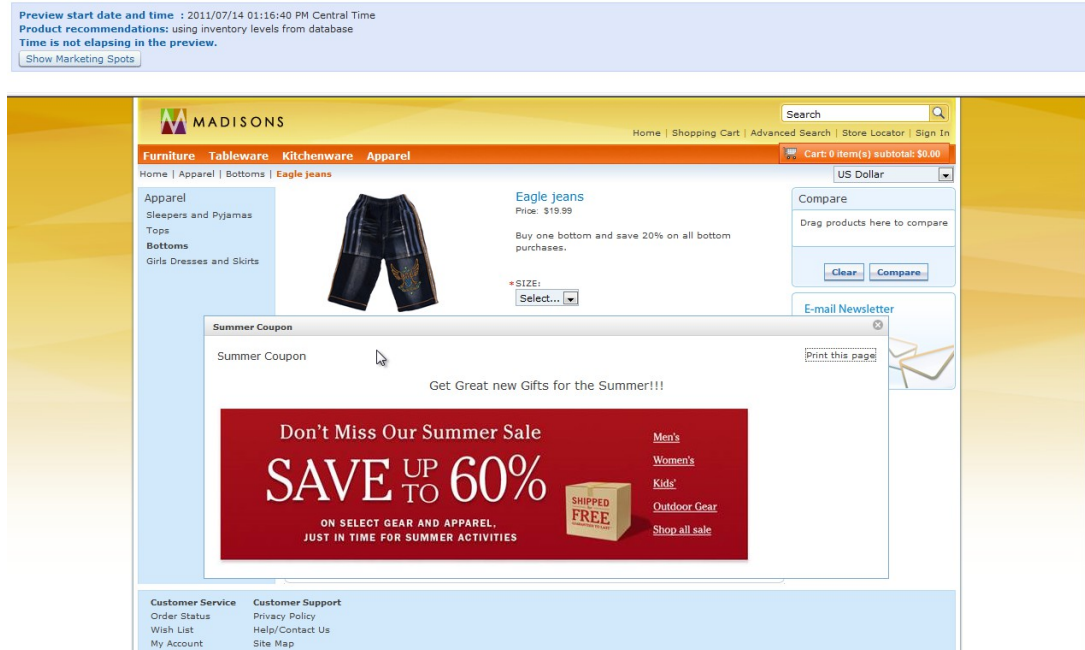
Preview start date and time : 2011/07/14 01:16:40 PM Central Time
Product recommendations: using inventory levels from database
Time is not elapsing in the preview.
Show Marketing Spots

MADISONS

Search

Home | Shopping Cart | Advanced Search | Store Locator | Sign In

Furniture Tableware Kitchenware Apparel

Cart: 0 item(s) subtotal: $0.00

Home | Apparel | Bottoms | Eagle jeans

US Dollar

Apparel
Sleepers and Pyjamas
Tops
Bottoms
Girls Dresses and Skirts

Eagle jeans
Price: $19.99

Buy one bottom and save 20% on all bottom purchases.

*SIZE:
Select...

Compare
Drag products here to compare
Clear Compare

E-mail Newsletter

Summer Coupon

Summer Coupon

Print this page

Get Great new Gifts for the Summer!!!

Don't Miss Our Summer Sale
SAVE UP TO 60%
ON SELECT GEAR AND APPAREL, JUST IN TIME FOR SUMMER ACTIVITIES
SHIPPED FREE
Men's
Women's
Kids'
Outdoor Gear
Shop all sale

Customer Service
Order Status
Wish List
My Account

Customer Support
Privacy Policy
Help/Contact Us
Site Map